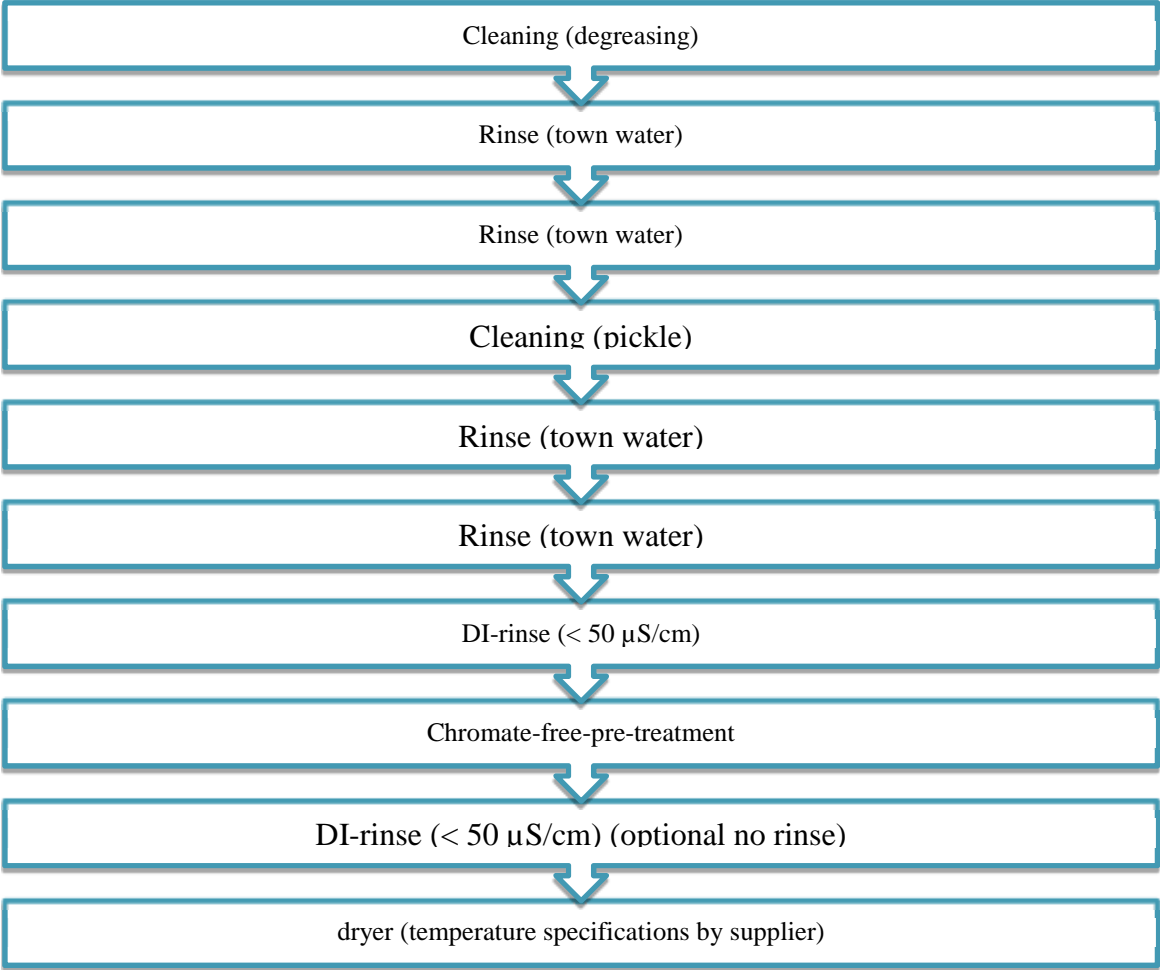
Cleaning (degreasing)

Rinse (town water)

Rinse (town water)

Cleaning (pickle)

Rinse (town water)

Rinse (town water)

DI-rinse (< 50 µS/cm)

Chromate-free-pre-treatment

DI-rinse (< 50 µS/cm) (optional no rinse)

dryer (temperature specifications by supplier)